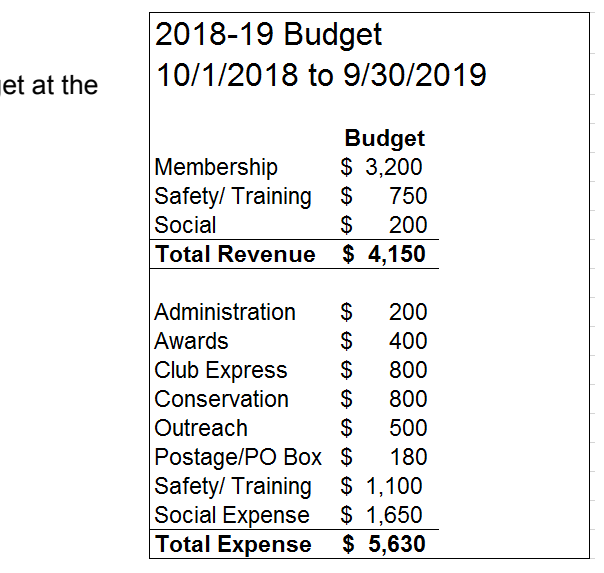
et at the

2018-19 Budget
10/1/2018 to 9/30/2019

| | Budget |
|---|---|
| Membership | \$ 3,200 |
| Safety/ Training | \$ 750 |
| Social | \$ 200 |
| **Total Revenue** | **\$ 4,150** |
| | |
| Administration | \$ 200 |
| Awards | \$ 400 |
| Club Express | \$ 800 |
| Conservation | \$ 800 |
| Outreach | \$ 500 |
| Postage/PO Box | \$ 180 |
| Safety/ Training | \$ 1,100 |
| Social Expense | \$ 1,650 |
| **Total Expense** | **\$ 5,630** |